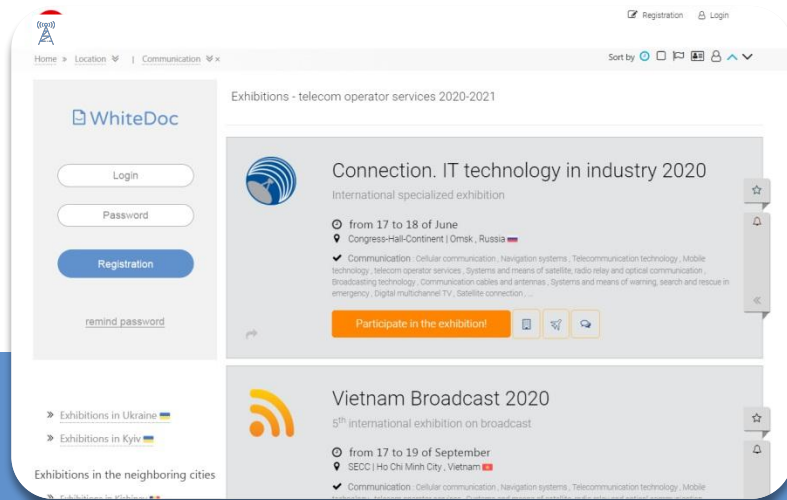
Registration Login

Home » Location | Communication

Sort by

WhiteDoc

Login

Password

Registration

remind password

» Exhibitions in Ukraine

» Exhibitions in Kyiv

Exhibitions in the neighboring cities

» Exhibitions in Kishinev

Exhibitions - telecom operator services 2020-2021

Connection. IT technology in industry 2020

International specialized exhibition

from 17 to 18 of June

Congress-Hall-Continent | Omsk , Russia

Communication : Cellular communication , Navigation systems , Telecommunication technology , Mobile technology , telecom operator services , Systems and means of satellite, radio relay and optical communication , Broadcasting technology , Communication cables and antennas , Systems and means of warning, search and rescue in emergency , Digital multichannel TV , Satellite connection , ...

Participate in the exhibition!

Vietnam Broadcast 2020

$5^{th}$ international exhibition on broadcast

from 17 to 19 of September

SECC | Ho Chi Minh City , Vietnam

Communication : Cellular communication , Navigation systems , Telecommunication technology , Mobile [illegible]